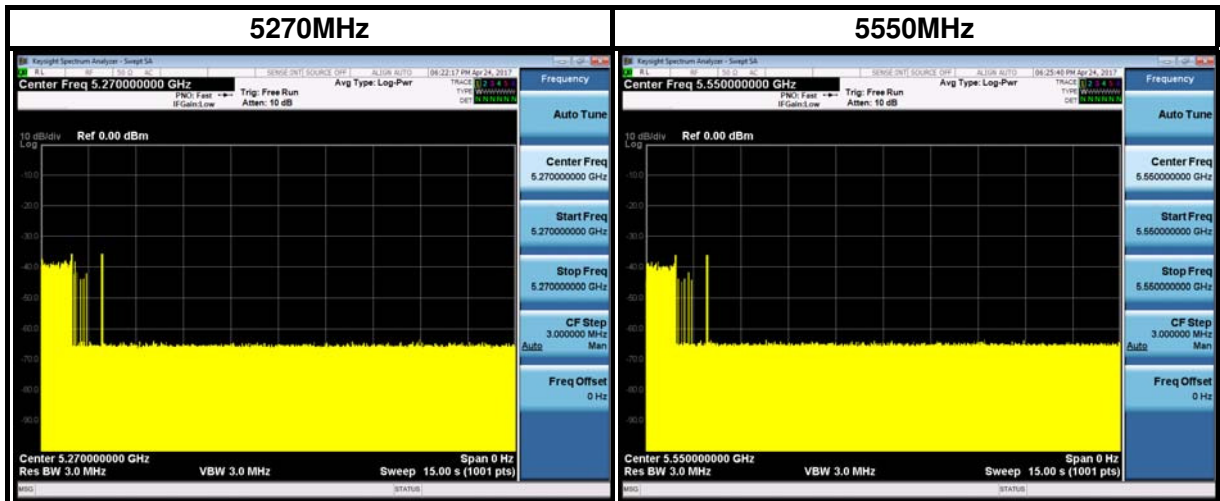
| 5270MHz | 5550MHz |
|---|---|

Keysight Spectrum Analyzer - Swept SA
RL RF 50 Ω AC SENSE:INT SOURCE OFF ALIGN AUTO 06:22:17 PM Apr 24, 2017
Center Freq 5.270000000 GHz
PNO: Fast IFGain:Low
Trig: Free Run
Atten: 10 dB
Avg Type: Log-Pwr
TRACE 1 2 3 4 5 6
TYPE WWWWWW
DET N N N N N N
10 dB/div Ref 0.00 dBm
Log
-10.0
-20.0
-30.0
-40.0
-50.0
-60.0
-70.0
-80.0
-90.0
Center 5.270000000 GHz
Res BW 3.0 MHz
VBW 3.0 MHz
Span 0 Hz
Sweep 15.00 s (1001 pts)
MSG
STATUS
Frequency
Auto Tune
Center Freq
5.270000000 GHz
Start Freq
5.270000000 GHz
Stop Freq
5.270000000 GHz
CF Step
3.000000 MHz
Auto Man
Freq Offset
0 Hz

Keysight Spectrum Analyzer - Swept SA
RL RF 50 Ω AC SENSE:INT SOURCE OFF ALIGN AUTO 06:25:40 PM Apr 24, 2017
Center Freq 5.550000000 GHz
PNO: Fast IFGain:Low
Trig: Free Run
Atten: 10 dB
Avg Type: Log-Pwr
TRACE 1 2 3 4 5 6
TYPE WWWWWW
DET N N N N N N
10 dB/div Ref 0.00 dBm
Log
-10.0
-20.0
-30.0
-40.0
-50.0
-60.0
-70.0
-80.0
-90.0
Center 5.550000000 GHz
Res BW 3.0 MHz
VBW 3.0 MHz
Span 0 Hz
Sweep 15.00 s (1001 pts)
MSG
STATUS
Frequency
Auto Tune
Center Freq
5.550000000 GHz
Start Freq
5.550000000 GHz
Stop Freq
5.550000000 GHz
CF Step
3.000000 MHz
Auto Man
Freq Offset
0 Hz